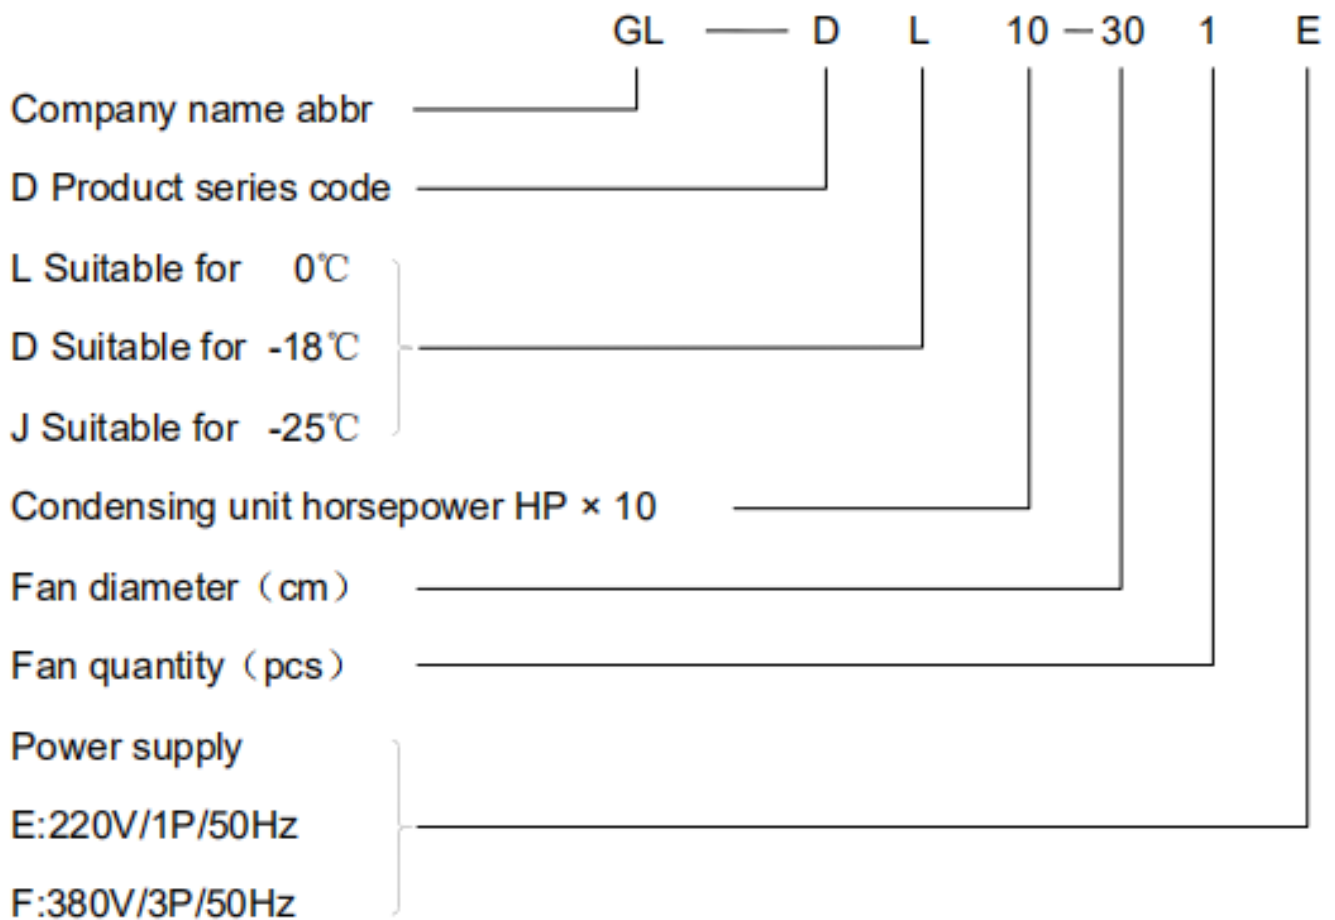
GL — D L 10 — 30 1 E

Company name abbr

D Product series code

L Suitable for 0℃

D Suitable for -18℃

J Suitable for -25℃

Condensing unit horsepower HP × 10

Fan diameter（cm）

Fan quantity（pcs）

Power supply

E:220V/1P/50Hz

F:380V/3P/50Hz